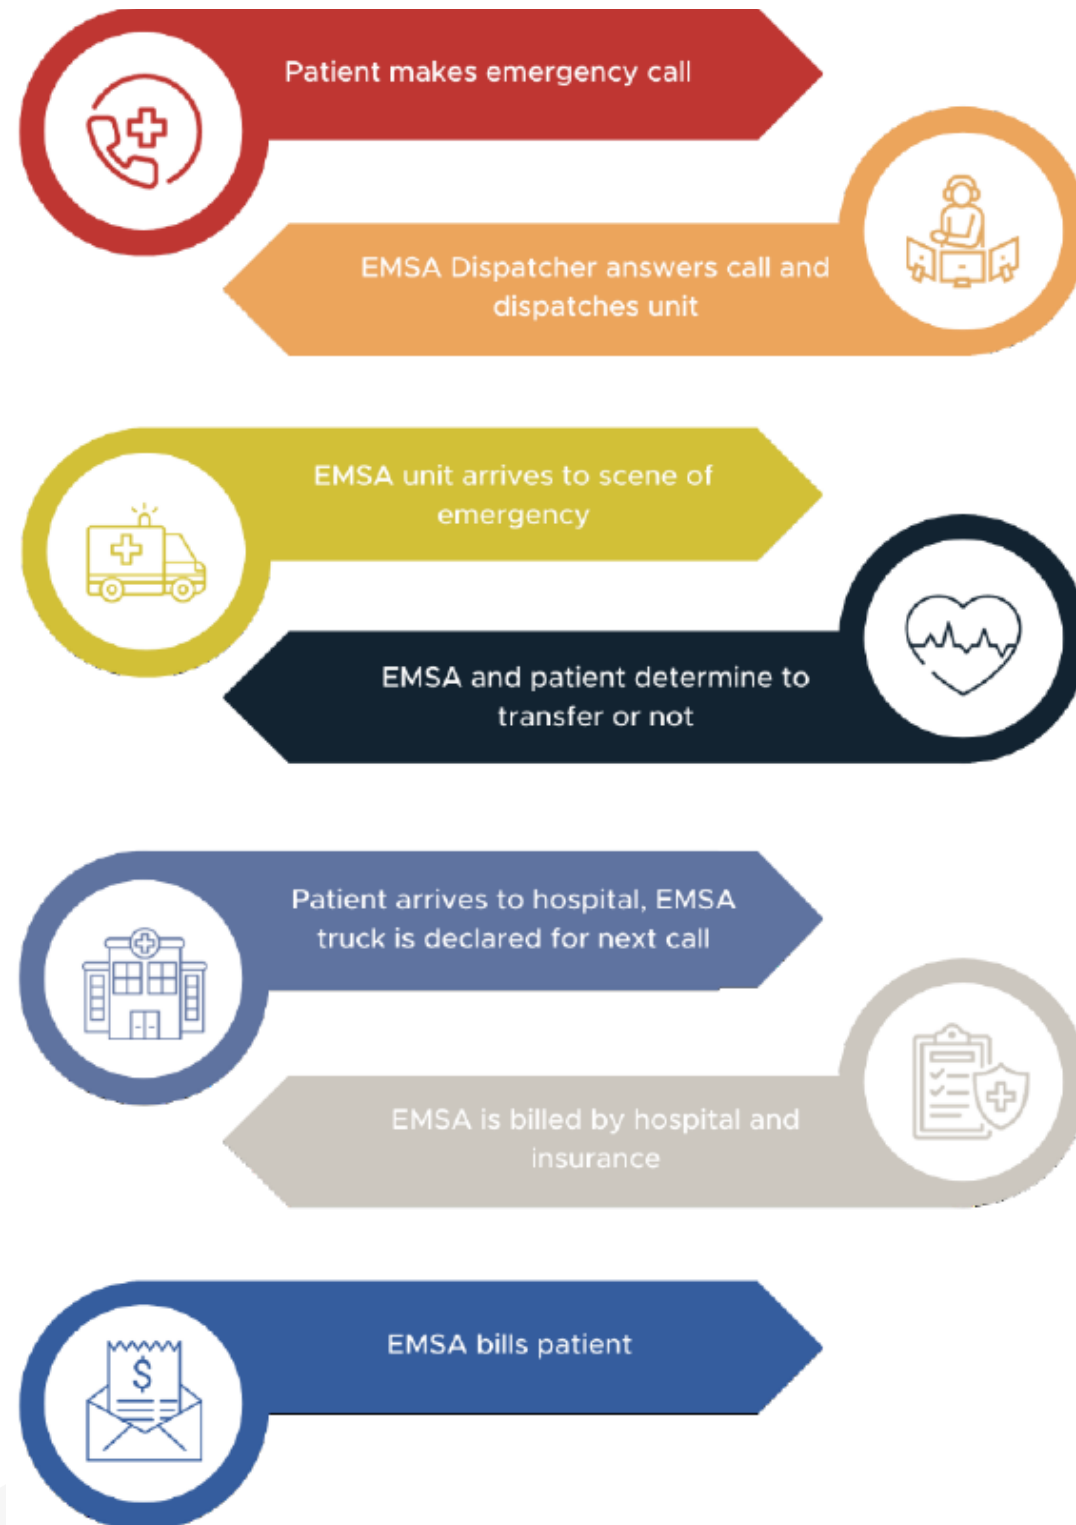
Patient makes emergency call

EMSA Dispatcher answers call and dispatches unit

EMSA unit arrives to scene of emergency

EMSA and patient determine to transfer or not

Patient arrives to hospital, EMSA truck is declared for next call

EMSA is billed by hospital and insurance

$

EMSA bills patient